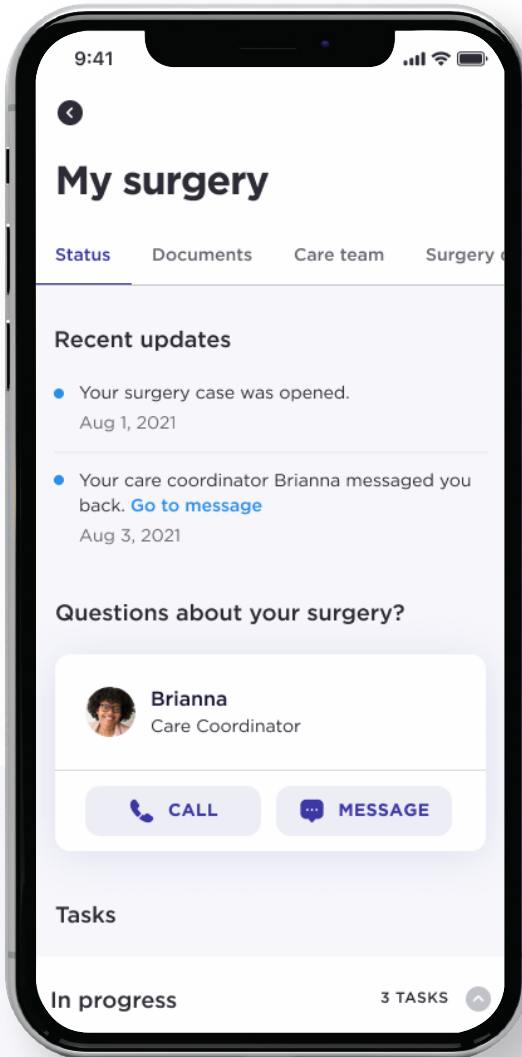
9:41

My surgery

Status Documents Care team Surgery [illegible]

Recent updates

Your surgery case was opened.
Aug 1, 2021

Your care coordinator Brianna messaged you back. Go to message
Aug 3, 2021

Questions about your surgery?

Brianna
Care Coordinator

CALL MESSAGE

Tasks

In progress 3 TASKS